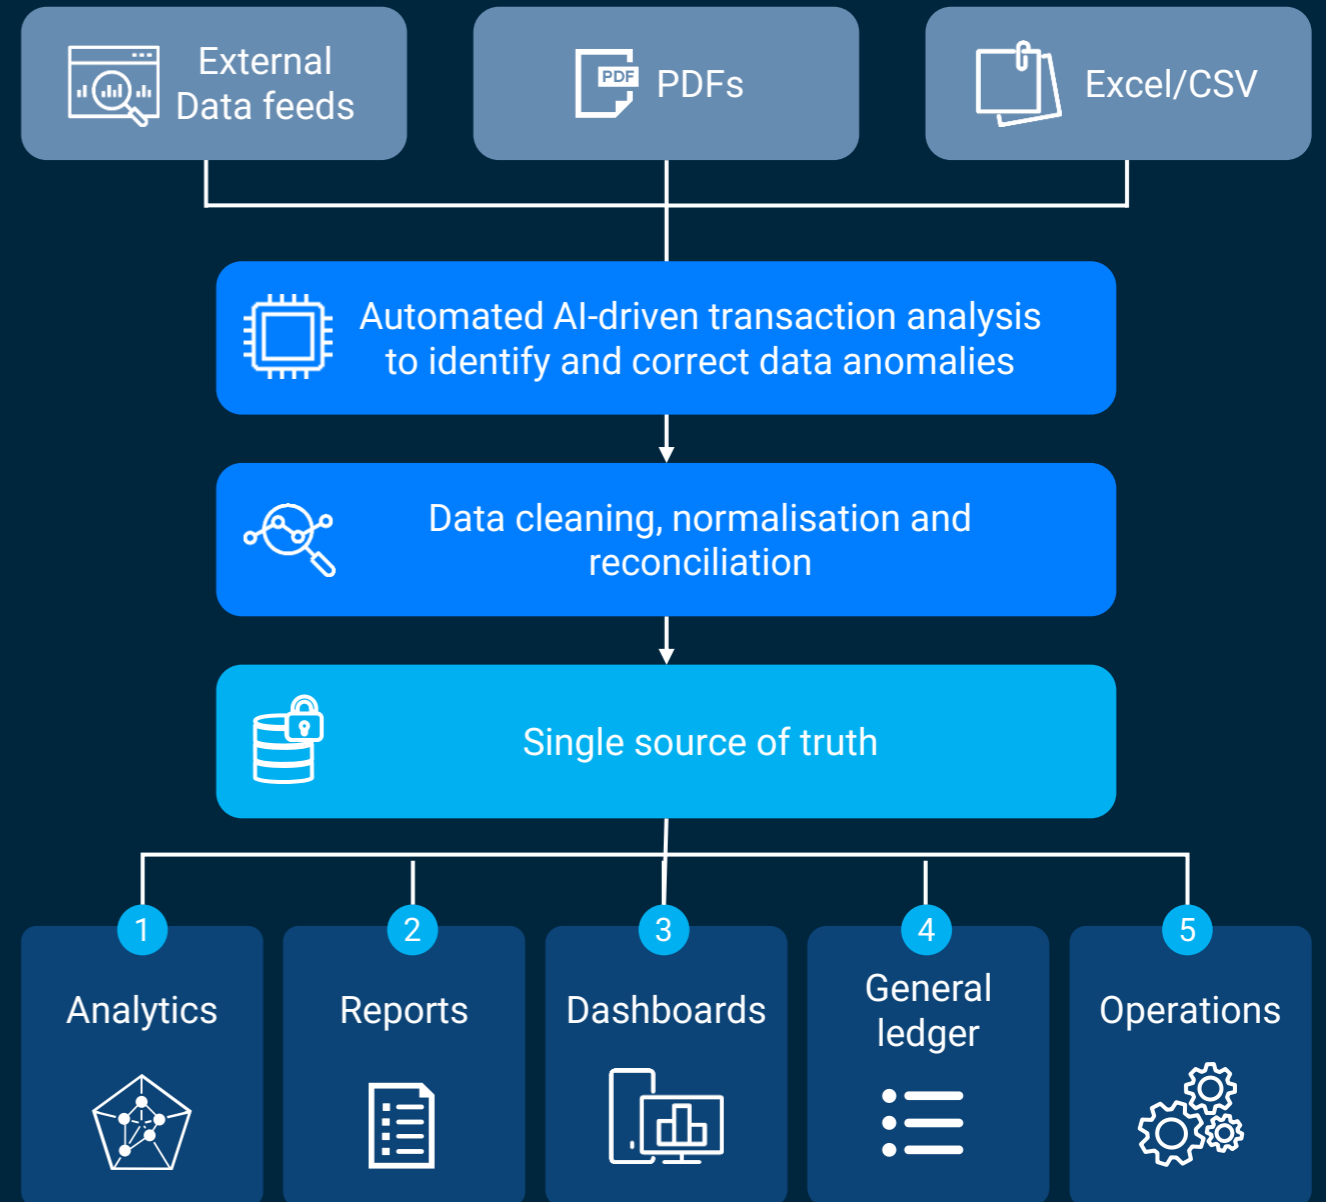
External Data feeds

PDF

PDFs

Excel/CSV

Automated AI-driven transaction analysis to identify and correct data anomalies

Data cleaning, normalisation and reconciliation

Single source of truth

1
Analytics

2
Reports

3
Dashboards

4
General ledger

5
Operations